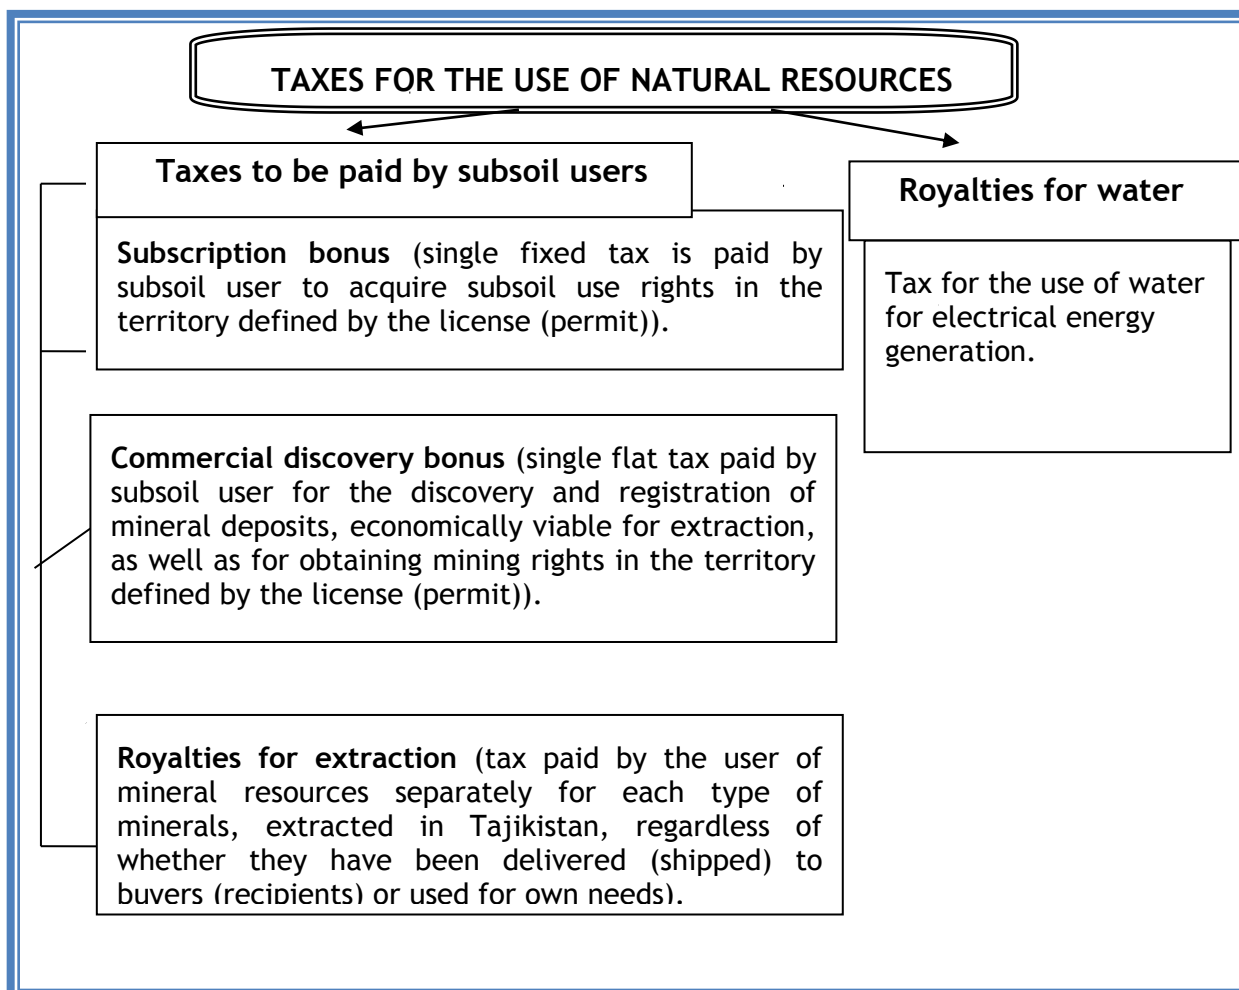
TAXES FOR THE USE OF NATURAL RESOURCES

Taxes to be paid by subsoil users

Subscription bonus (single fixed tax is paid by subsoil user to acquire subsoil use rights in the territory defined by the license (permit)).

Commercial discovery bonus (single flat tax paid by subsoil user for the discovery and registration of mineral deposits, economically viable for extraction, as well as for obtaining mining rights in the territory defined by the license (permit)).

Royalties for extraction (tax paid by the user of mineral resources separately for each type of minerals, extracted in Tajikistan, regardless of whether they have been delivered (shipped) to buyers (recipients) or used for own needs).

Royalties for water

Tax for the use of water for electrical energy generation.